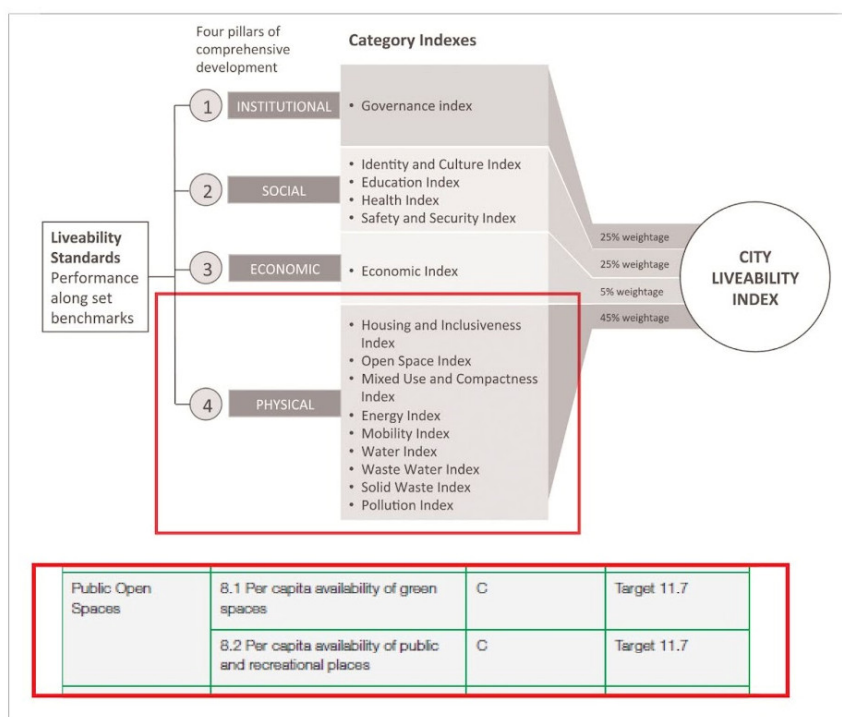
Four pillars of comprehensive development

Category Indexes

Liveability Standards
Performance along set benchmarks

1 INSTITUTIONAL
• Governance index

2 SOCIAL
• Identity and Culture Index
• Education Index
• Health Index
• Safety and Security Index

3 ECONOMIC
• Economic Index

4 PHYSICAL
• Housing and Inclusiveness Index
• Open Space Index
• Mixed Use and Compactness Index
• Energy Index
• Mobility Index
• Water Index
• Waste Water Index
• Solid Waste Index
• Pollution Index

25% weightage
25% weightage
5% weightage
45% weightage

CITY LIVEABILITY INDEX

| Public Open Spaces | 8.1 Per capita availability of green spaces | C | Target 11.7 |
|---|---|---|---|
| | 8.2 Per capita availability of public and recreational places | C | Target 11.7 |